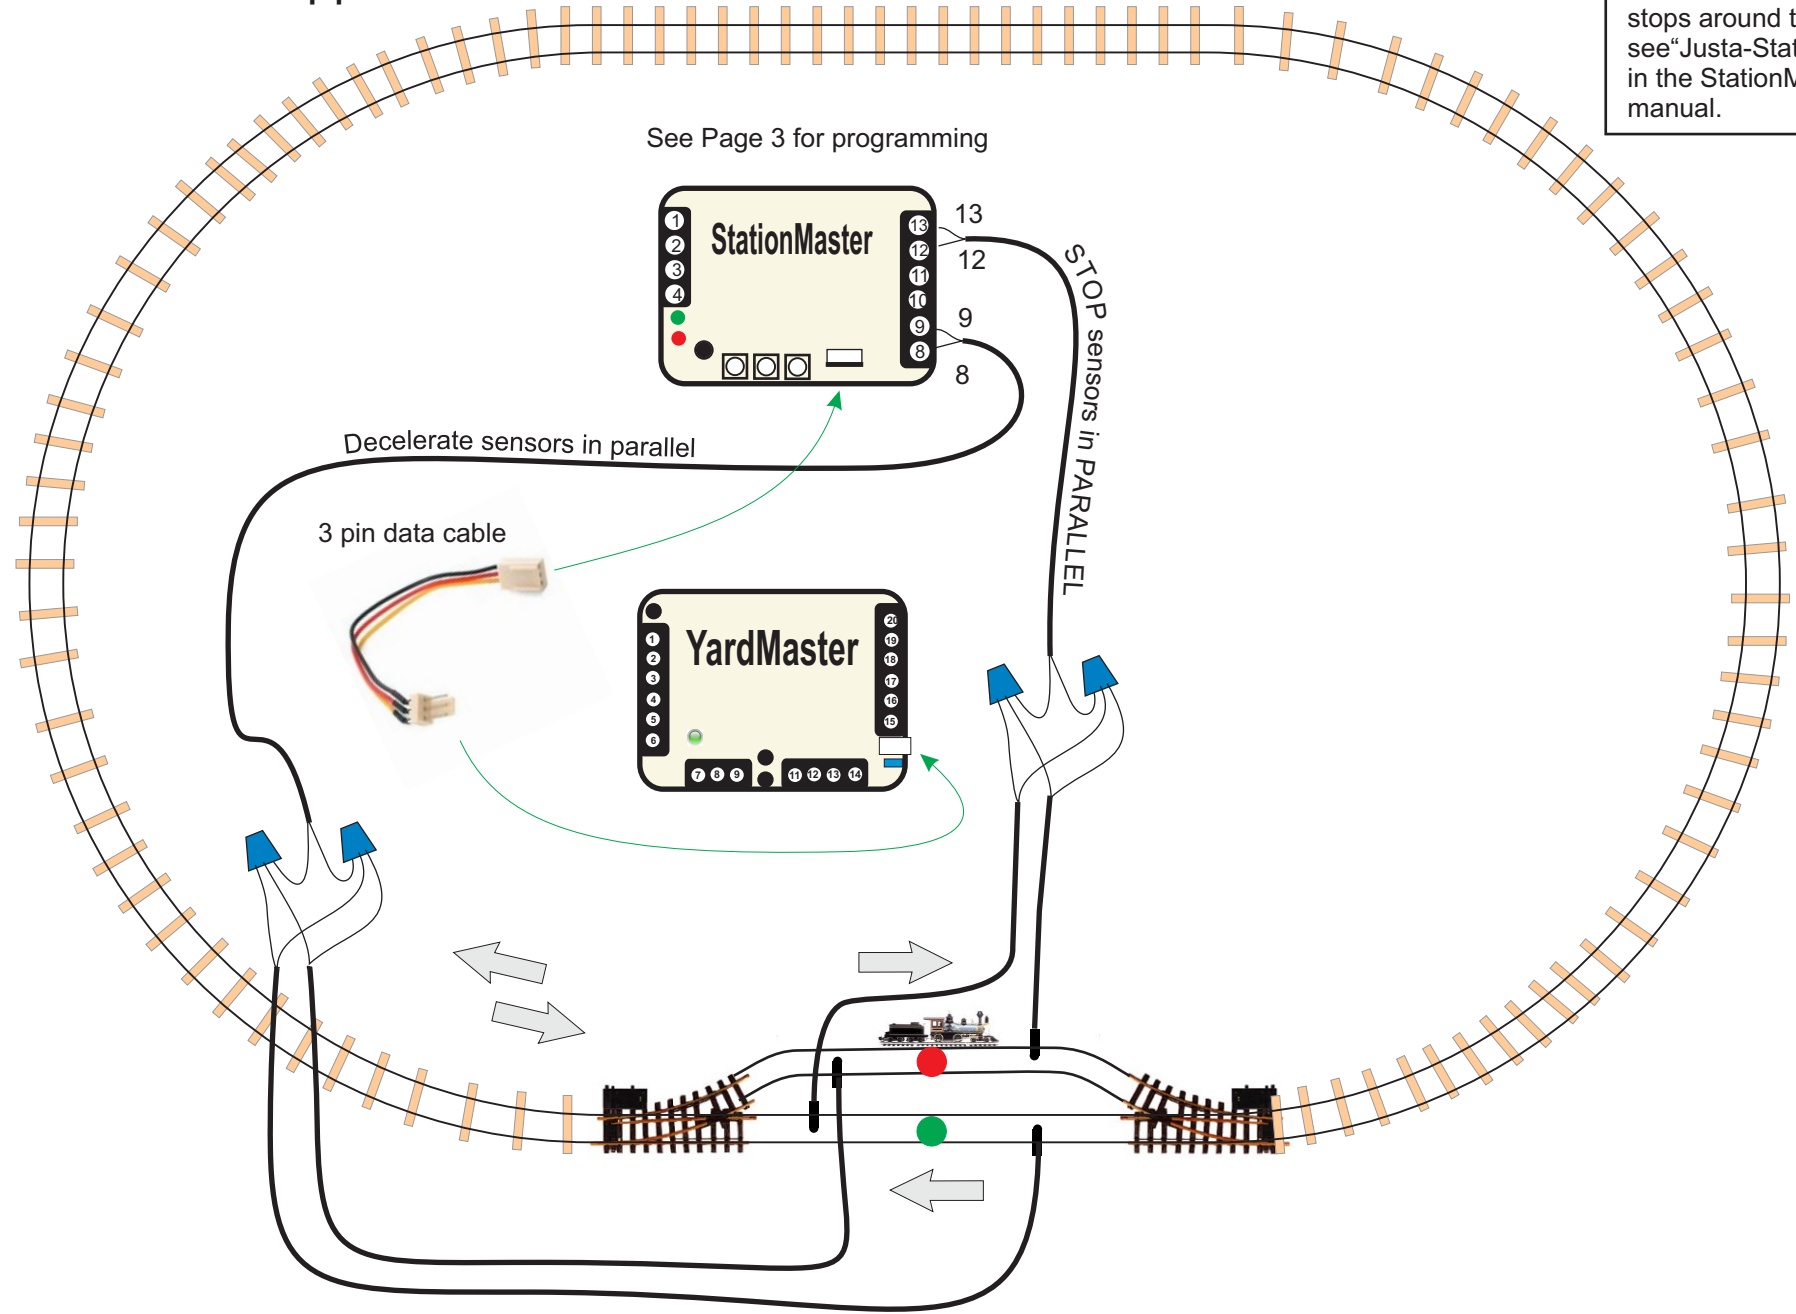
stops around t
see“Justa-Stat
in the StationM
manual.

See Page 3 for programming

StationMaster

1
2
3
4

13
12
11
10
9
8

13
12
9
8

STOP sensors in PARALLEL

Decelerate sensors in parallel

3 pin data cable

YardMaster

1
2
3
4
5
6

20
19
18
17
16
15

7 8 9

11 12 13 14